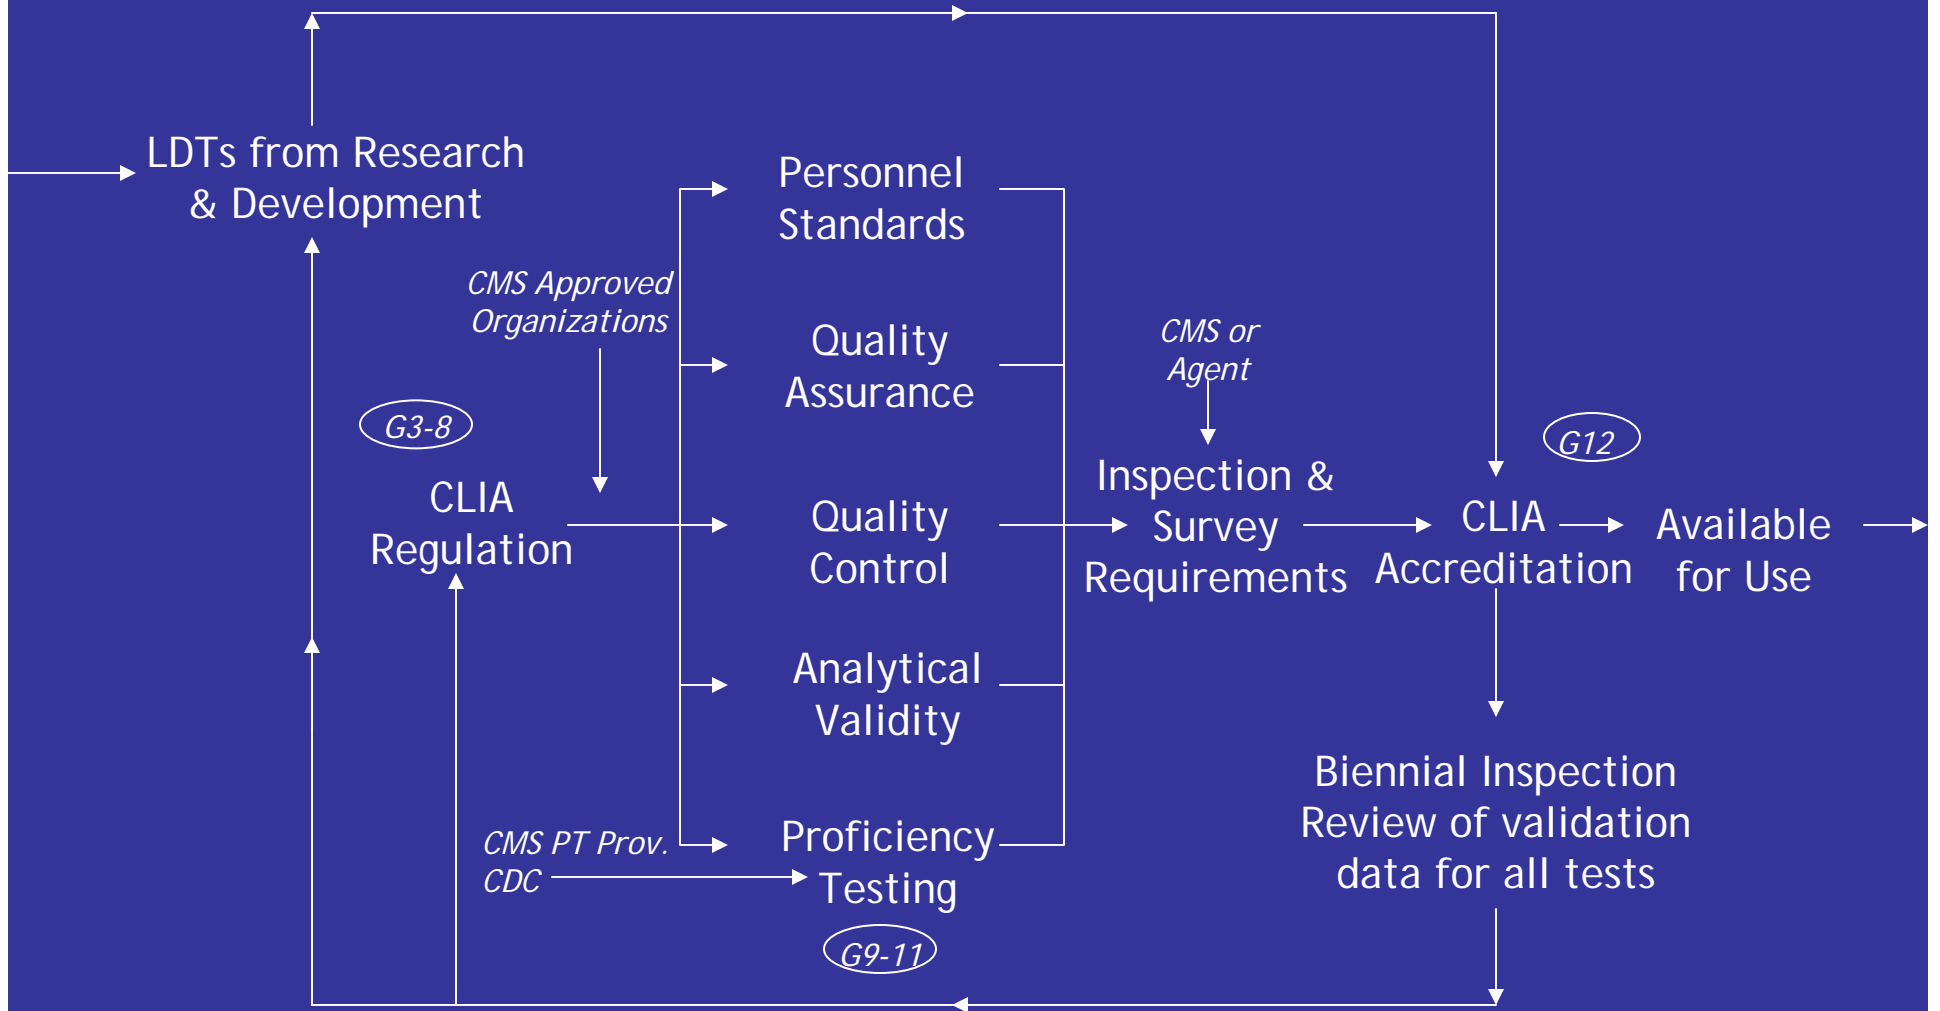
LDTs from Research & Development

CMS Approved Organizations

G3-8

CLIA Regulation

Personnel Standards

Quality Assurance

Quality Control

Analytical Validity

Proficiency Testing

CMS PT Prov. CDC

G9-11

CMS or Agent

Inspection & Survey Requirements

G12

CLIA Accreditation

Available for Use

Biennial Inspection Review of validation data for all tests